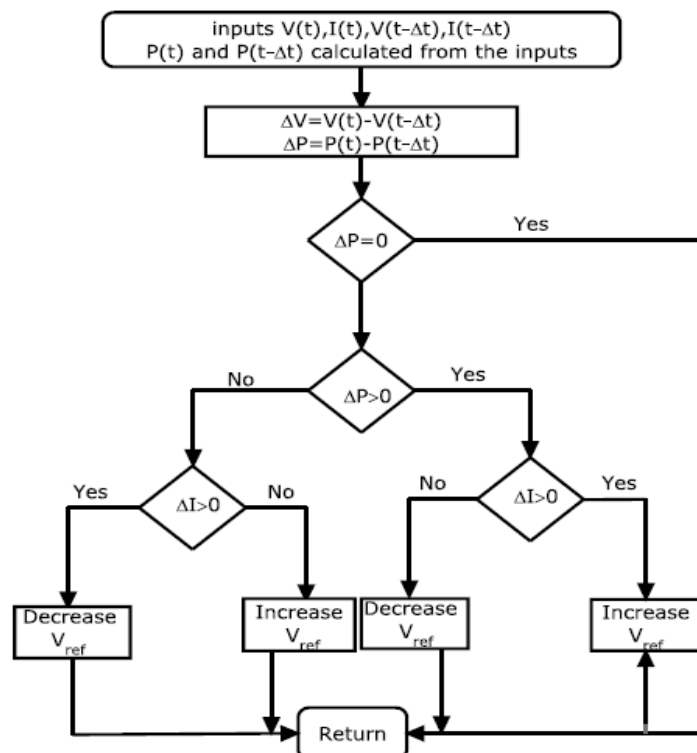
inputs V(t),I(t),V(t-$\Delta$t),I(t-$\Delta$t)
P(t) and P(t-$\Delta$t) calculated from the inputs

$\Delta$V=V(t)-V(t-$\Delta$t)
$\Delta$P=P(t)-P(t-$\Delta$t)

$\Delta$P=0

Yes

No

$\Delta$P>0

Yes

Yes

$\Delta$I>0

No

No

$\Delta$I>0

Yes

Decrease $V_{ref}$

Increase $V_{ref}$

Decrease $V_{ref}$

Increase $V_{ref}$

Return